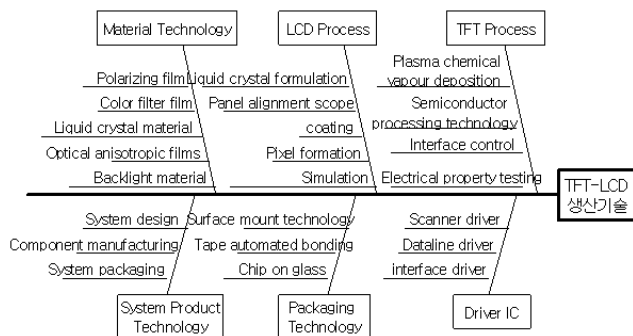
Material Technology

LCD Process

TFT Process

Polarizing film

Color filter film

Liquid crystal material

Optical anisotropic films

Backlight material

Liquid crystal formulation

Panel alignment scope

coating

Pixel formation

Simulation

Plasma chemical vapour deposition

Semiconductor processing technology

Interface control

Electrical property testing

TFT-LCD 생산기술

System design

Component manufacturing

System packaging

Surface mount technology

Tape automated bonding

Chip on glass

Scanner driver

Dataline driver

interface driver

System Product Technology

Packaging Technology

Driver IC